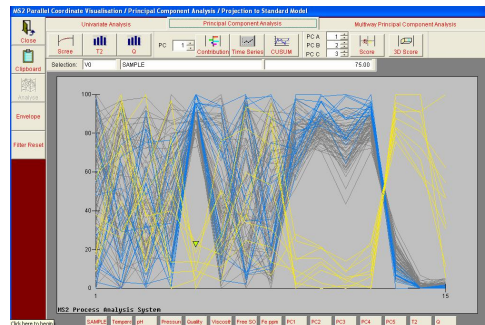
MS2 Parallel Coordinate Visualisation / Principal Component Analysis / Projection to Standard Model

Close

Clipboard

Analysis

Envelope

Filter Reset

Univariate Analysis

Principal Component Analysis

Multiway Principal Component Analysis

Scree

T2

Q

PC 1

Contribution

Time Series

CUSUM

PC A 1
PC B 2
PC C 3

Score

3D Score

Selection: V0

SAMPLE

75.00

100

80

60

40

20

0

1

15

MS2 Process Analysis System

Click here to begin

SAMPLE

Temperat

pH

Pressure

Quality

Viscosit

Free SO

Fe ppm

PC1

PC2

PC3

PC4

PC5

T2

Q